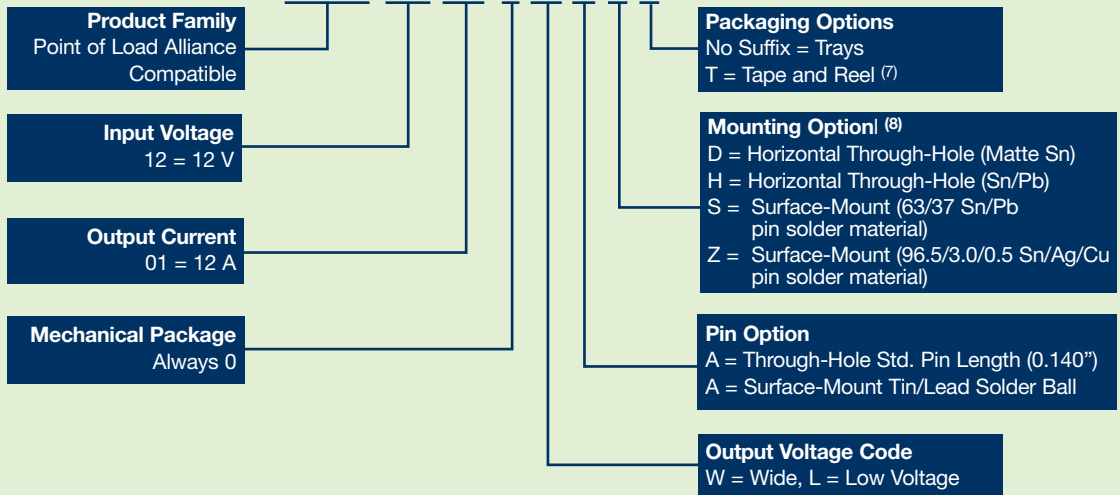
Product Family
Point of Load Alliance
Compatible

Input Voltage
12 = 12 V

Output Current
01 = 12 A

Mechanical Package
Always 0

Packaging Options
No Suffix = Trays
T = Tape and Reel $^{(7)}$

Mounting OptionI $^{(8)}$
D = Horizontal Through-Hole (Matte Sn)
H = Horizontal Through-Hole (Sn/Pb)
S = Surface-Mount (63/37 Sn/Pb pin solder material)
Z = Surface-Mount (96.5/3.0/0.5 Sn/Ag/Cu pin solder material)

Pin Option
A = Through-Hole Std. Pin Length (0.140”)
A = Surface-Mount Tin/Lead Solder Ball

Output Voltage Code
W = Wide, L = Low Voltage